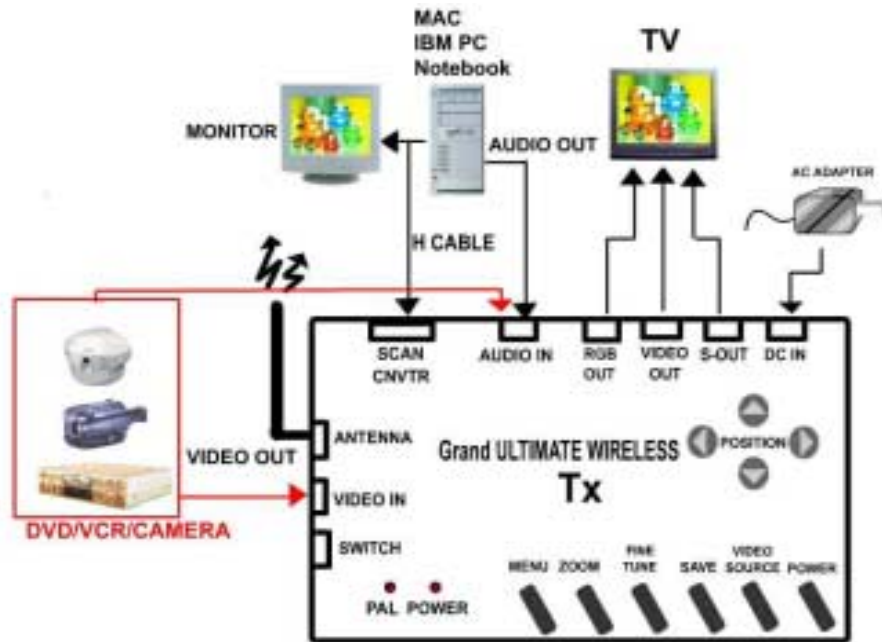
MAC
IBM PC
Notebook

TV

MONITOR

AUDIO OUT

AC ADAPTER

H CABLE

SCAN CNVTR

AUDIO IN

RGB OUT

VIDEO OUT

S-OUT

DC IN

ANTENNA

VIDEO OUT

Grand ULTIMATE WIRELESS

POSITION

Tx

VIDEO IN

DVD/VCR/CAMERA

SWITCH

MENU

ZOOM

FINE TUNE

SAVE

VIDEO SOURCE

POWER

PAL

POWER